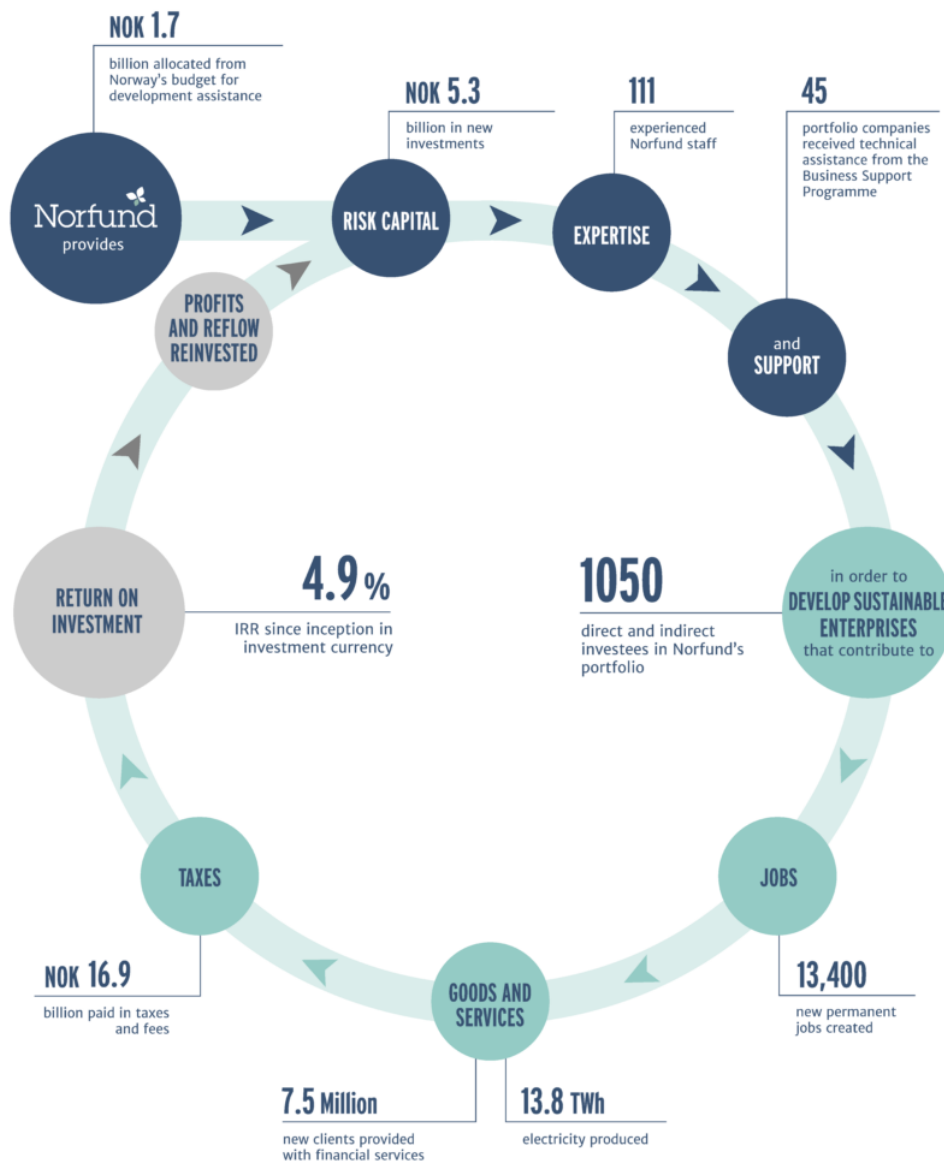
NOK 1.7
billion allocated from Norway's budget for development assistance

Norfund provides

NOK 5.3
billion in new investments

RISK CAPITAL

111
experienced Norfund staff

EXPERTISE

45
portfolio companies received technical assistance from the Business Support Programme

and SUPPORT

PROFITS AND REFLOW REINVESTED

RETURN ON INVESTMENT

4.9 %
IRR since inception in investment currency

1050
direct and indirect investees in Norfund's portfolio

in order to DEVELOP SUSTAINABLE ENTERPRISES that contribute to

JOBS

13,400
new permanent jobs created

TAXES

NOK 16.9
billion paid in taxes and fees

GOODS AND SERVICES

7.5 Million
new clients provided with financial services

13.8 TWh
electricity produced